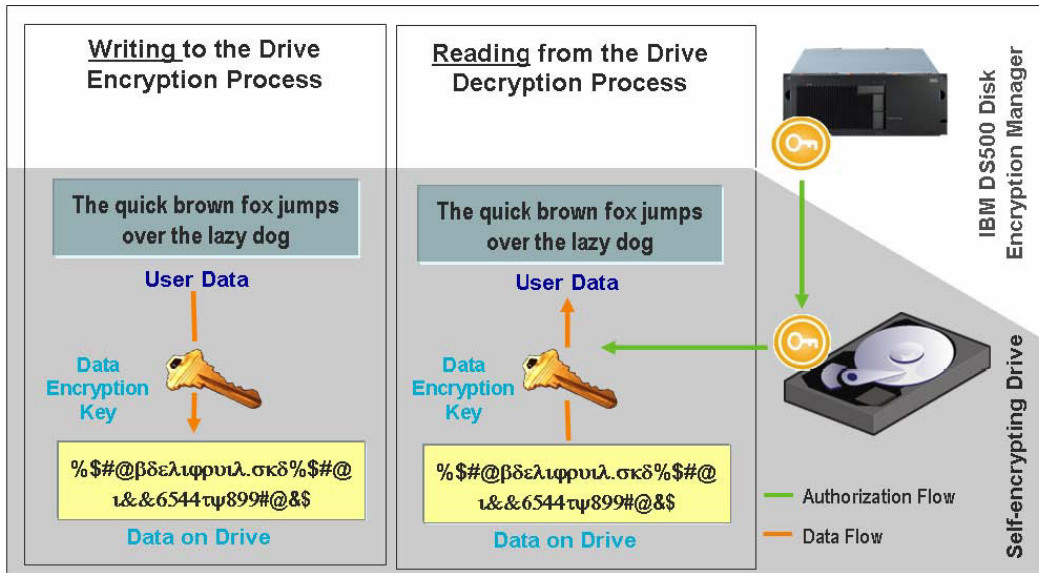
Writing to the Drive Encryption Process

The quick brown fox jumps over the lazy dog

User Data

Data Encryption Key

%$#@βδελιφρυιλ.σκδ%$#@ ι&&6544τψ899#@&$

Data on Drive

Reading from the Drive Decryption Process

The quick brown fox jumps over the lazy dog

User Data

Data Encryption Key

%$#@βδελιφρυιλ.σκδ%$#@ ι&&6544τψ899#@&$

Data on Drive

IBM DS500 Disk Encryption Manager

Self-encrypting Drive

Authorization Flow

Data Flow